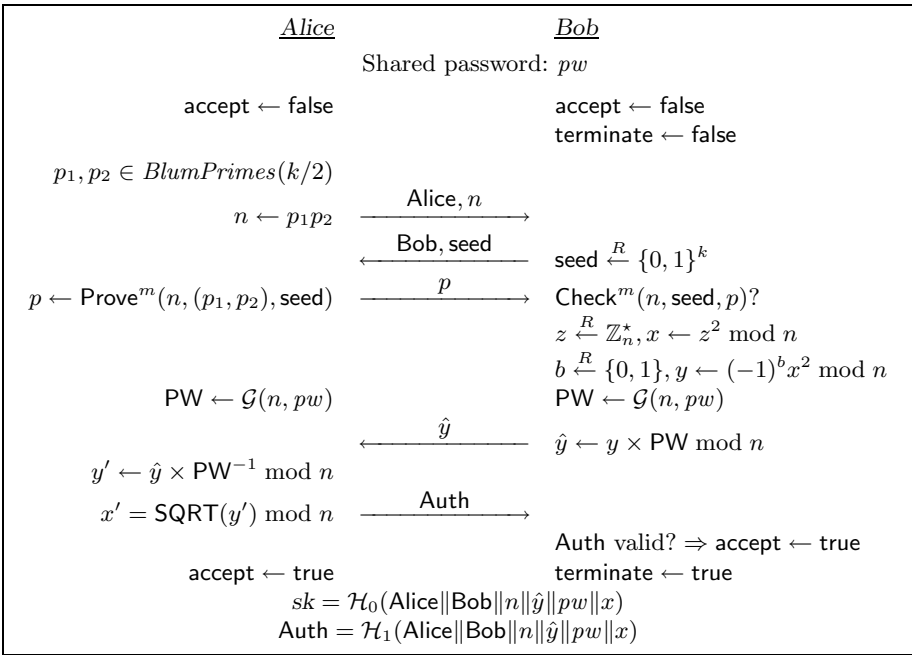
$\underline{Alice}$ $\underline{Bob}$

Shared password: $pw$

$\mathsf{accept} \leftarrow \mathsf{false}$ $\mathsf{accept} \leftarrow \mathsf{false}$

$\mathsf{terminate} \leftarrow \mathsf{false}$

$p_1, p_2 \in BlumPrimes(k/2)$

$n \leftarrow p_1 p_2$ $\xrightarrow{\mathsf{Alice}, n}$

$\xleftarrow{\mathsf{Bob}, \mathsf{seed}}$ $\mathsf{seed} \xleftarrow{R} \{0,1\}^k$

$p \leftarrow \mathsf{Prove}^m(n, (p_1, p_2), \mathsf{seed})$ $\xrightarrow{p}$ $\mathsf{Check}^m(n, \mathsf{seed}, p)$?

$z \xleftarrow{R} \mathbb{Z}_n^\star, x \leftarrow z^2 \bmod n$

$b \xleftarrow{R} \{0,1\}, y \leftarrow (-1)^b x^2 \bmod n$

$\mathsf{PW} \leftarrow \mathcal{G}(n, pw)$ $\mathsf{PW} \leftarrow \mathcal{G}(n, pw)$

$\xleftarrow{\hat{y}}$ $\hat{y} \leftarrow y \times \mathsf{PW} \bmod n$

$y' \leftarrow \hat{y} \times \mathsf{PW}^{-1} \bmod n$

$x' = \mathsf{SQRT}(y') \bmod n$ $\xrightarrow{\mathsf{Auth}}$

$\mathsf{Auth}$ valid? $\Rightarrow \mathsf{accept} \leftarrow \mathsf{true}$

$\mathsf{accept} \leftarrow \mathsf{true}$ $\mathsf{terminate} \leftarrow \mathsf{true}$

$sk = \mathcal{H}_0(\mathsf{Alice}\|\mathsf{Bob}\|n\|\hat{y}\|pw\|x)$

$\mathsf{Auth} = \mathcal{H}_1(\mathsf{Alice}\|\mathsf{Bob}\|n\|\hat{y}\|pw\|x)$